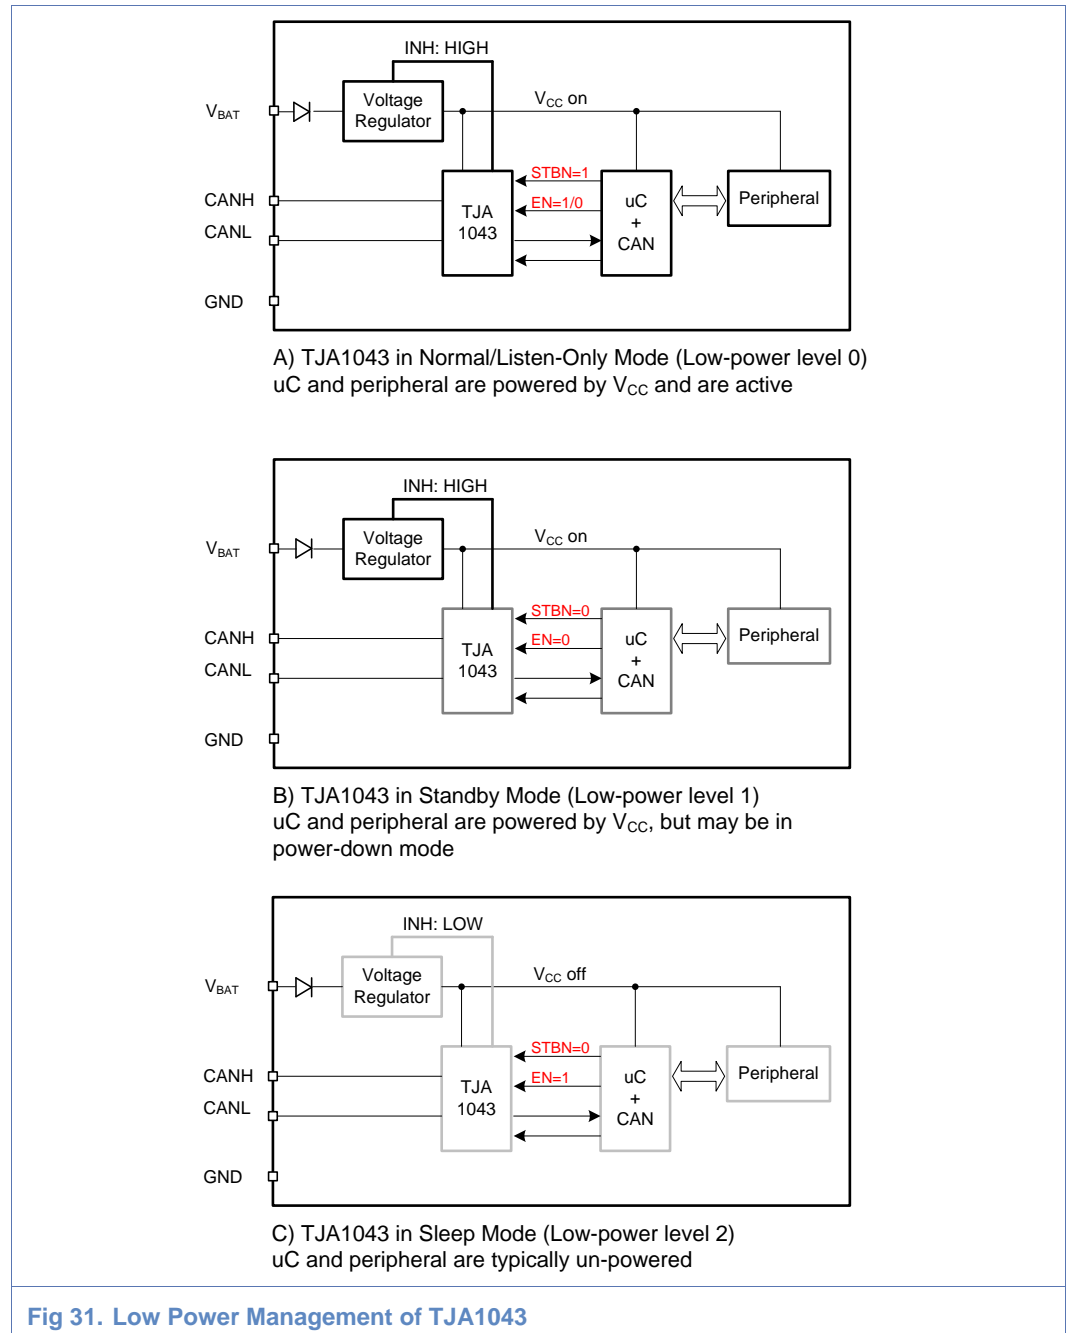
INH: HIGH
$V_{BAT}$
Voltage Regulator
$V_{CC}$ on
STBN=1
EN=1/0
CANH
CANL
TJA 1043
uC + CAN
Peripheral
GND

A) TJA1043 in Normal/Listen-Only Mode (Low-power level 0)
uC and peripheral are powered by $V_{CC}$ and are active

INH: HIGH
$V_{BAT}$
Voltage Regulator
$V_{CC}$ on
STBN=0
EN=0
CANH
CANL
TJA 1043
uC + CAN
Peripheral
GND

B) TJA1043 in Standby Mode (Low-power level 1)
uC and peripheral are powered by $V_{CC}$, but may be in power-down mode

INH: LOW
$V_{BAT}$
Voltage Regulator
$V_{CC}$ off
STBN=0
EN=1
CANH
CANL
TJA 1043
uC + CAN
Peripheral
GND

C) TJA1043 in Sleep Mode (Low-power level 2)
uC and peripheral are typically un-powered

Fig 31. Low Power Management of TJA1043